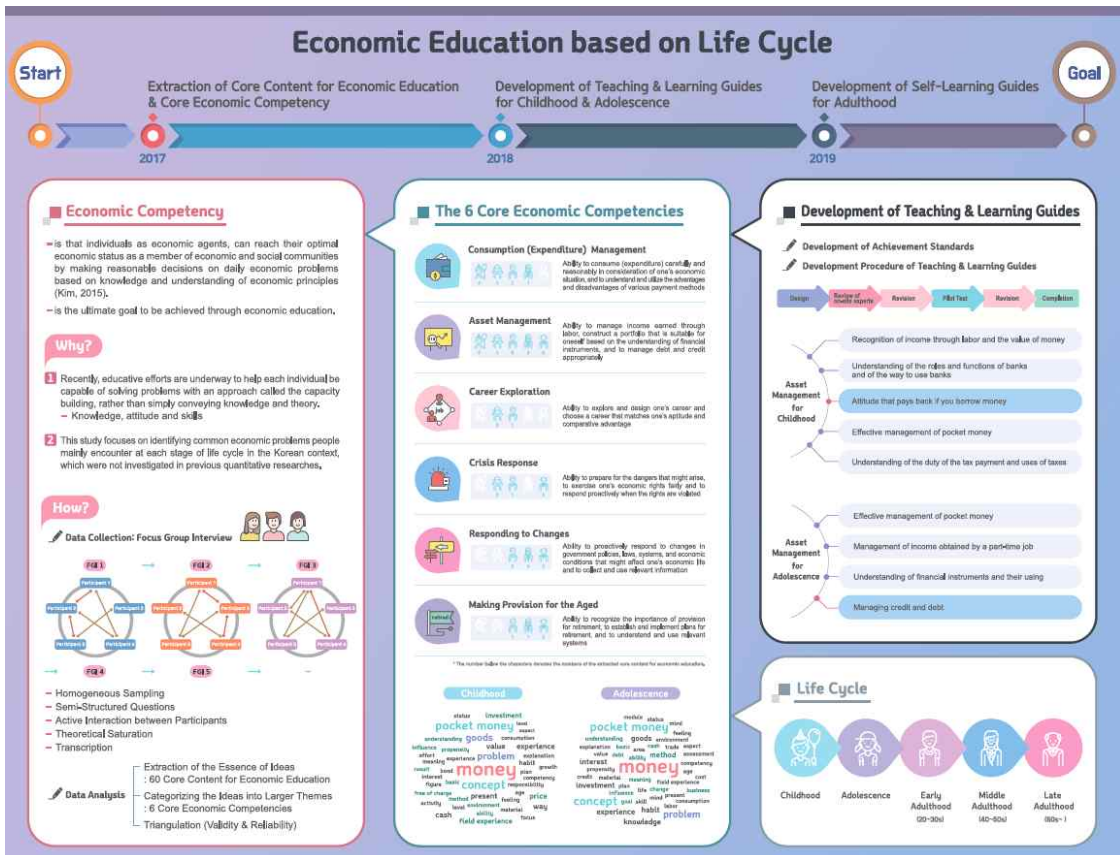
Economic Education based on Life Cycle

Start

Goal

Extraction of Core Content for Economic Education & Core Economic Competency

Development of Teaching & Learning Guides for Childhood & Adolescence

Development of Self-Learning Guides for Adulthood

2017

2018

2019

Economic Competency

- is that individuals as economic agents, can reach their optimal economic status as a member of economic and social communities by making reasonable decisions on daily economic problems based on knowledge and understanding of economic principles (Kim, 2015).

- is the ultimate goal to be achieved through economic education.

Why?

1 Recently, educative efforts are underway to help each individual be capable of solving problems with an approach called the capacity building, rather than simply conveying knowledge and theory.
– Knowledge, attitude and skills

2 This study focuses on identifying common economic problems people mainly encounter at each stage of life cycle in the Korean context, which were not investigated in previous quantitative researches.

How?

Data Collection: Focus Group Interview

FGI 1

FGI 2

FGI 3

FGI 4

FGI 5

- Homogeneous Sampling
- Semi-Structured Questions
- Active Interaction between Participants
- Theoretical Saturation
- Transcription

Data Analysis

Extraction of the Essence of Ideas
: 60 Core Content for Economic Education

Categorizing the Ideas into Larger Themes
: 6 Core Economic Competencies

Triangulation (Validity & Reliability)

The 6 Core Economic Competencies

Consumption (Expenditure) Management
Ability to consume (expenditure) carefully and reasonably in consideration of one's economic situation, and to understand and utilize the advantages and disadvantages of various payment methods

Asset Management
Ability to manage income earned through labor, construct a portfolio that is suitable for oneself based on the understanding of financial instruments, and to manage debt and credit appropriately

Career Exploration
Ability to explore and design one's career and choose a career that matches one's aptitude and comparative advantage

Crisis Response
Ability to prepare for the dangers that might arise, to exercise one's economic rights fairly and to respond proactively when the rights are violated

Responding to Changes
Ability to proactively respond to changes in government policies, laws, systems, and economic conditions that might affect one's economic life and to collect and use relevant information

Making Provision for the Aged
Ability to recognize the importance of provision for retirement, to establish and implement plans for retirement, and to understand and use relevant systems

* The number below the characters denotes the numbers of the extracted core content for economic education.

Childhood

Adolescence

pocket money goods money problem concept value experience interest investment

Development of Teaching & Learning Guides

Development of Achievement Standards

Development Procedure of Teaching & Learning Guides

Design | Review of invited experts | Revision | Pilot Test | Revision | Completion

Asset Management for Childhood

Recognition of income through labor and the value of money

Understanding of the roles and functions of banks and of the way to use banks

Attitude that pays back if you borrow money

Effective management of pocket money

Understanding of the duty of the tax payment and uses of taxes

Asset Management for Adolescence

Effective management of pocket money

Management of income obtained by a part-time job

Understanding of financial instruments and their using

Managing credit and debt

Life Cycle

Childhood

Adolescence

Early Adulthood (20~30s)

Middle Adulthood (40~60s)

Late Adulthood (60s~)